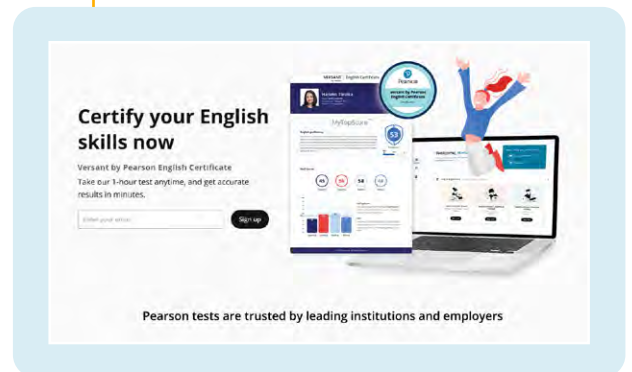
Certify your English skills now

Versant by Pearson English Certificate

Take our 1-hour test anytime, and get accurate results in minutes.

Enter your email

Sign up

Versant English Certificate

Pearson

Versant by Pearson English Certificate

MyTopScore

53

45

56

58

53

Pearson tests are trusted by leading institutions and employers